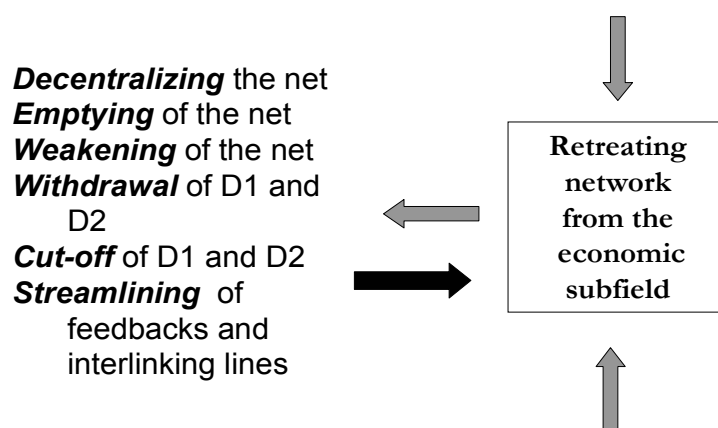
***Decentralizing*** the net
***Emptying*** of the net
***Weakening*** of the net
***Withdrawal*** of D1 and D2
***Cut-off*** of D1 and D2
***Streamlining*** of feedbacks and interlinking lines

**Retreating network from the economic subfield**